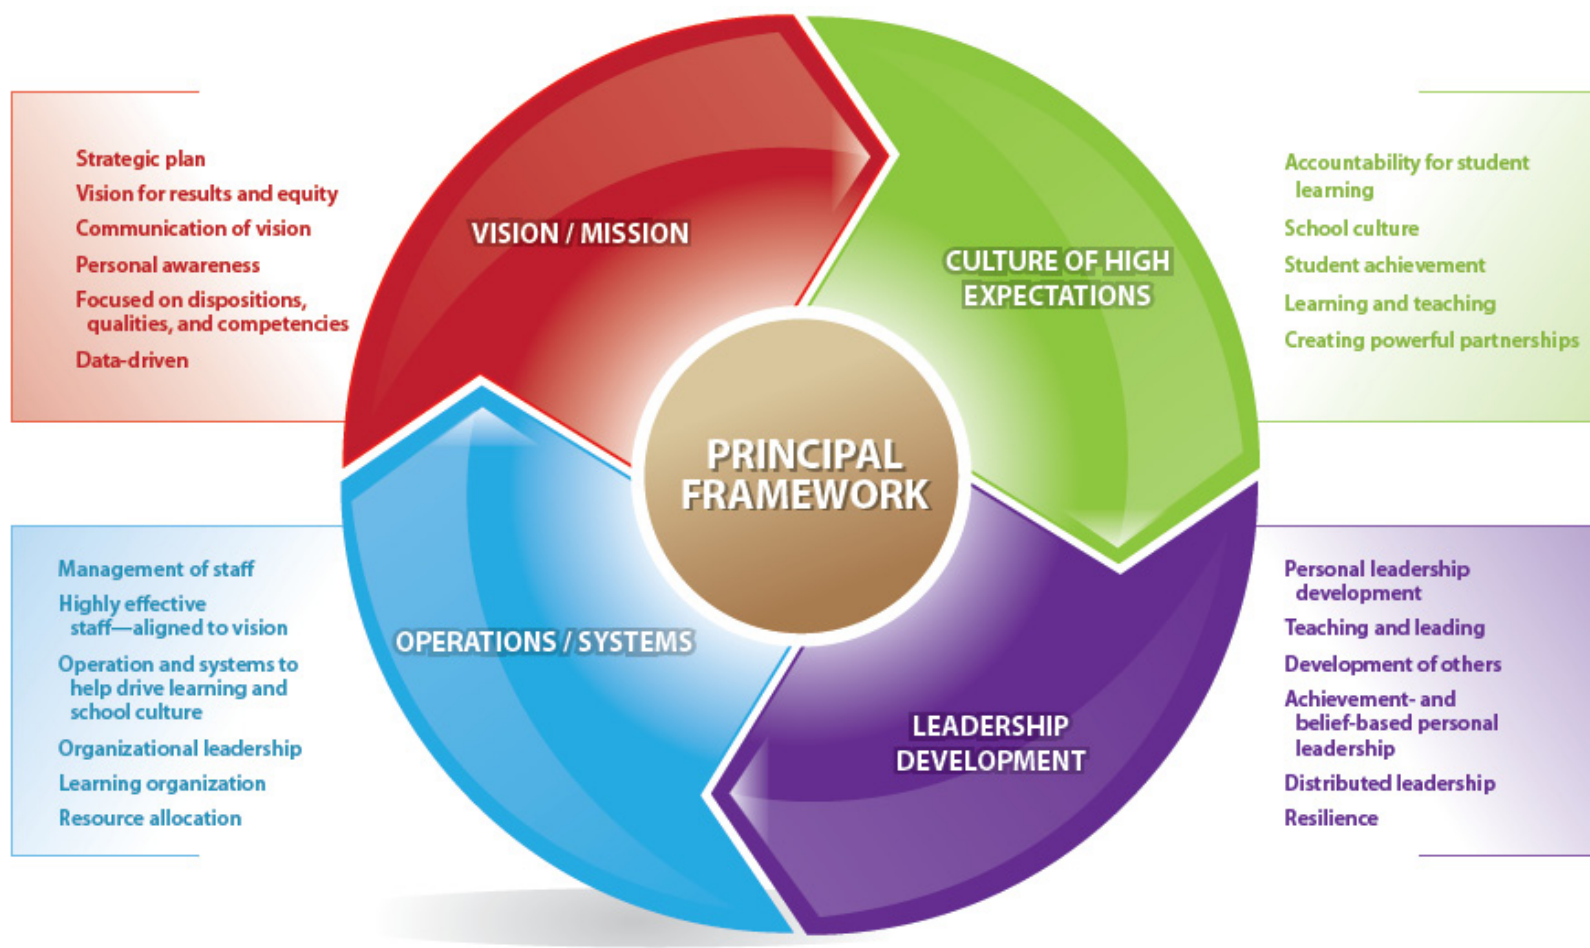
Strategic plan
Vision for results and equity
Communication of vision
Personal awareness
Focused on dispositions, qualities, and competencies
Data-driven

VISION / MISSION

CULTURE OF HIGH EXPECTATIONS

Accountability for student learning
School culture
Student achievement
Learning and teaching
Creating powerful partnerships

PRINCIPAL FRAMEWORK

Management of staff
Highly effective staff—aligned to vision
Operation and systems to help drive learning and school culture
Organizational leadership
Learning organization
Resource allocation

OPERATIONS / SYSTEMS

LEADERSHIP DEVELOPMENT

Personal leadership development
Teaching and leading
Development of others
Achievement- and belief-based personal leadership
Distributed leadership
Resilience